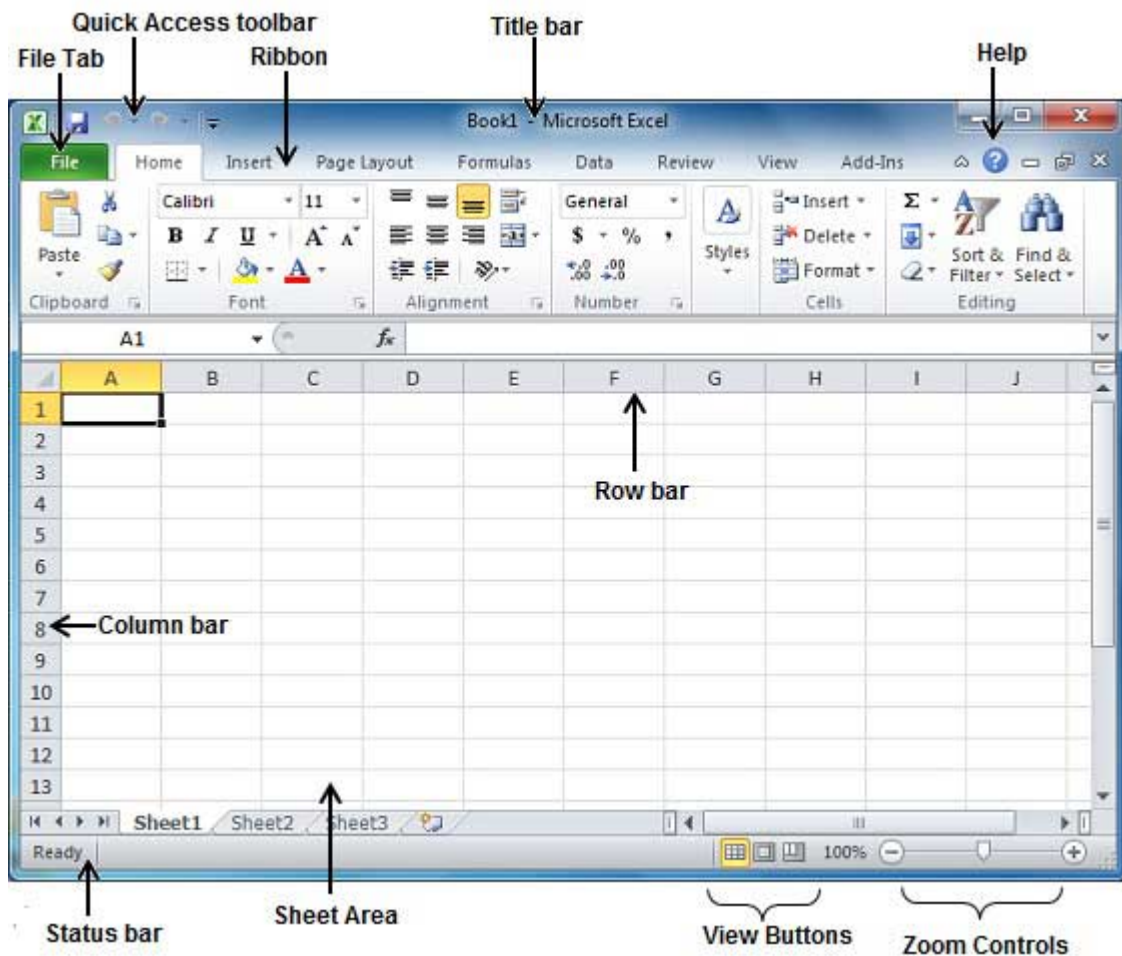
Quick Access toolbar
Title bar
File Tab
Ribbon
Help

Book1 - Microsoft Excel

File Home Insert Page Layout Formulas Data Review View Add-Ins

Paste
Clipboard
Calibri 11
B I U A A
Font
Alignment
General
$ % ,
.00 .0
Number
Styles
Insert
Delete
Format
Cells
Σ
Sort & Filter
Find & Select
Editing

A1
$f_x$

| | A | B | C | D | E | F | G | H | I | J |
|---|---|---|---|---|---|---|---|---|---|---|
| 1 | | | | | | | | | | |
| 2 | | | | | | | | | | |
| 3 | | | | | | | | | | |
| 4 | | | | | | | | | | |
| 5 | | | | | | | | | | |
| 6 | | | | | | | | | | |
| 7 | | | | | | | | | | |
| 8 | | | | | | | | | | |
| 9 | | | | | | | | | | |
| 10 | | | | | | | | | | |
| 11 | | | | | | | | | | |
| 12 | | | | | | | | | | |
| 13 | | | | | | | | | | |

Row bar
Column bar

Sheet1 Sheet2 Sheet3
Ready
100%

Status bar
Sheet Area
View Buttons
Zoom Controls